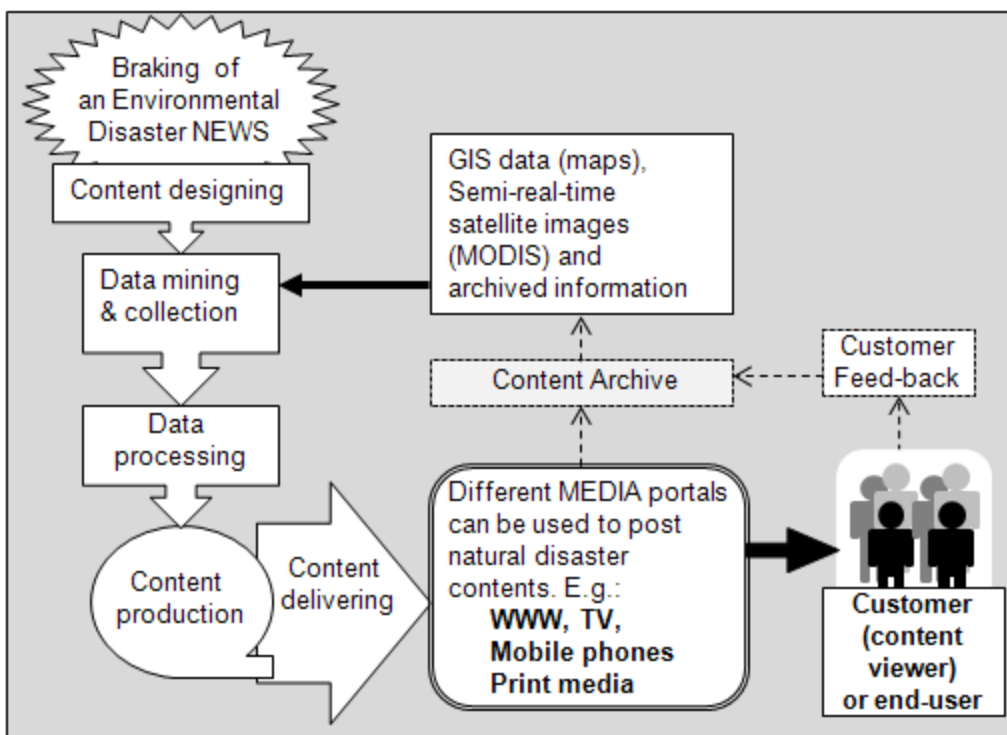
Braking of an Environmental Disaster NEWS

Content designing

Data mining & collection

Data processing

Content production

Content delivering

GIS data (maps), Semi-real-time satellite images (MODIS) and archived information

Content Archive

Customer Feed-back

Different MEDIA portals can be used to post natural disaster contents. E.g.:
**WWW, TV,**
**Mobile phones**
**Print media**

**Customer (content viewer) or end-user**